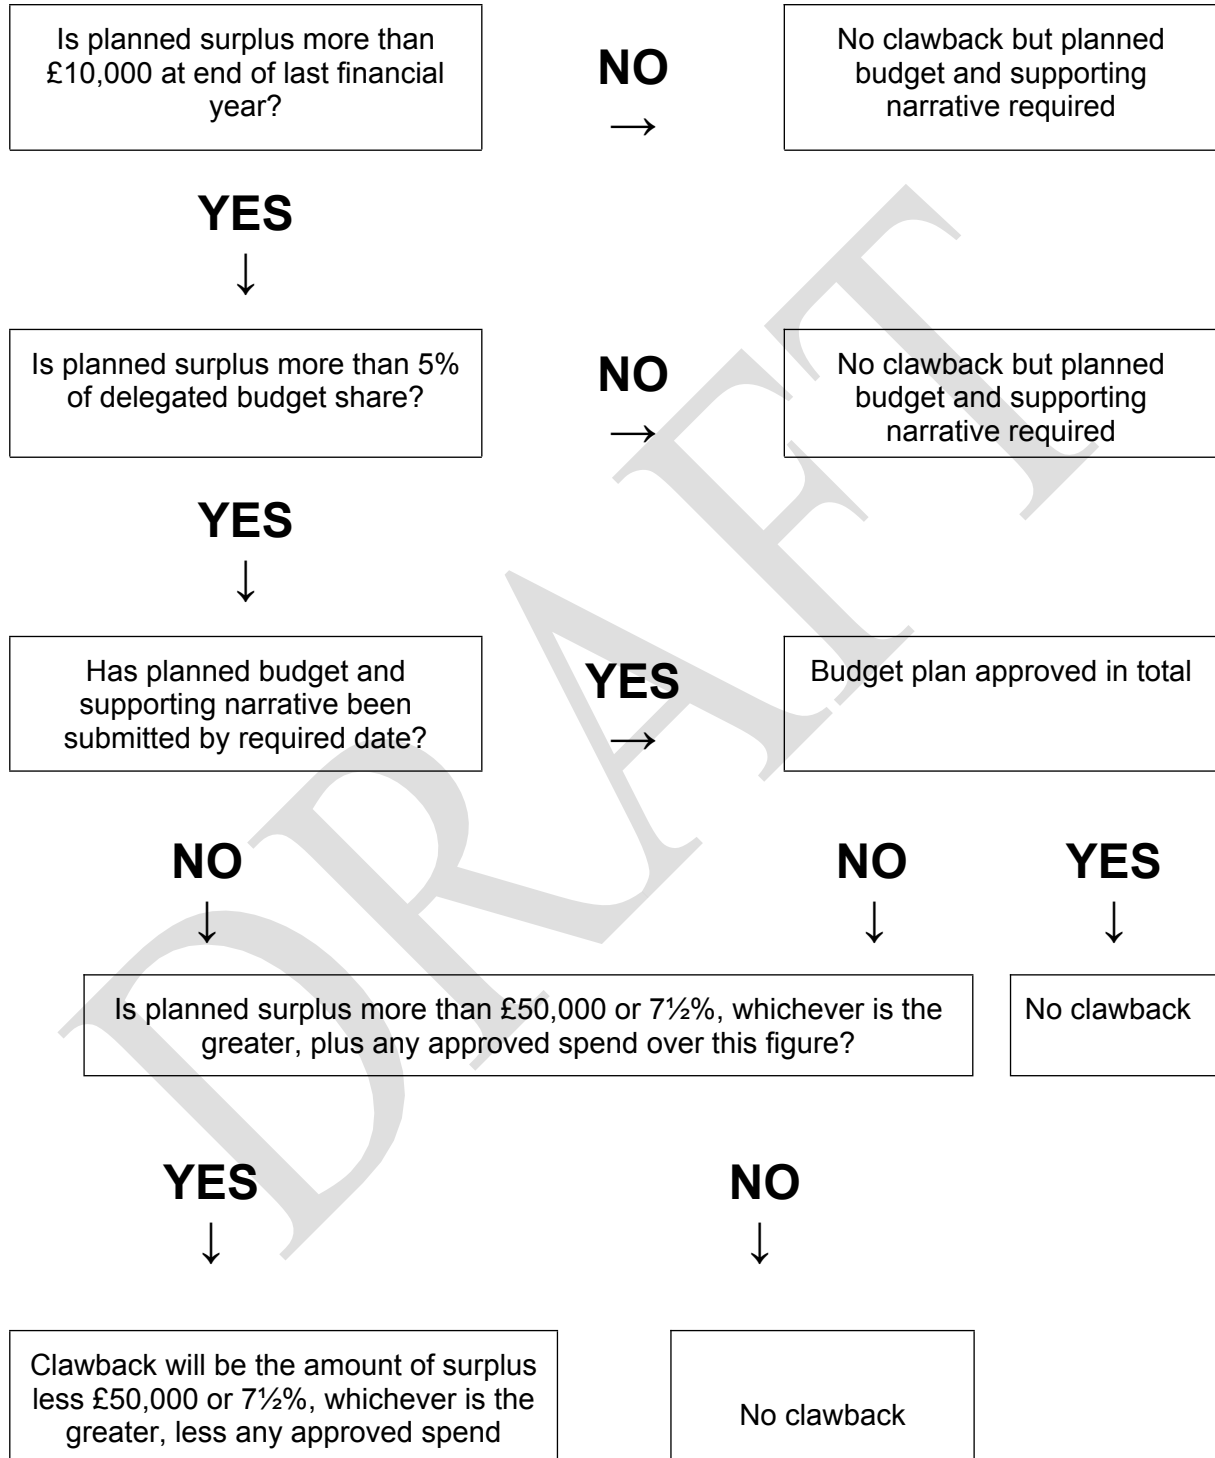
Is planned surplus more than £10,000 at end of last financial year?

NO
→

No clawback but planned budget and supporting narrative required

YES
↓

Is planned surplus more than 5% of delegated budget share?

NO
→

No clawback but planned budget and supporting narrative required

YES
↓

Has planned budget and supporting narrative been submitted by required date?

YES
→

Budget plan approved in total

NO
↓

NO
↓

YES
↓

Is planned surplus more than £50,000 or 7½%, whichever is the greater, plus any approved spend over this figure?

No clawback

YES
↓

NO
↓

Clawback will be the amount of surplus less £50,000 or 7½%, whichever is the greater, less any approved spend

No clawback

DRAFT